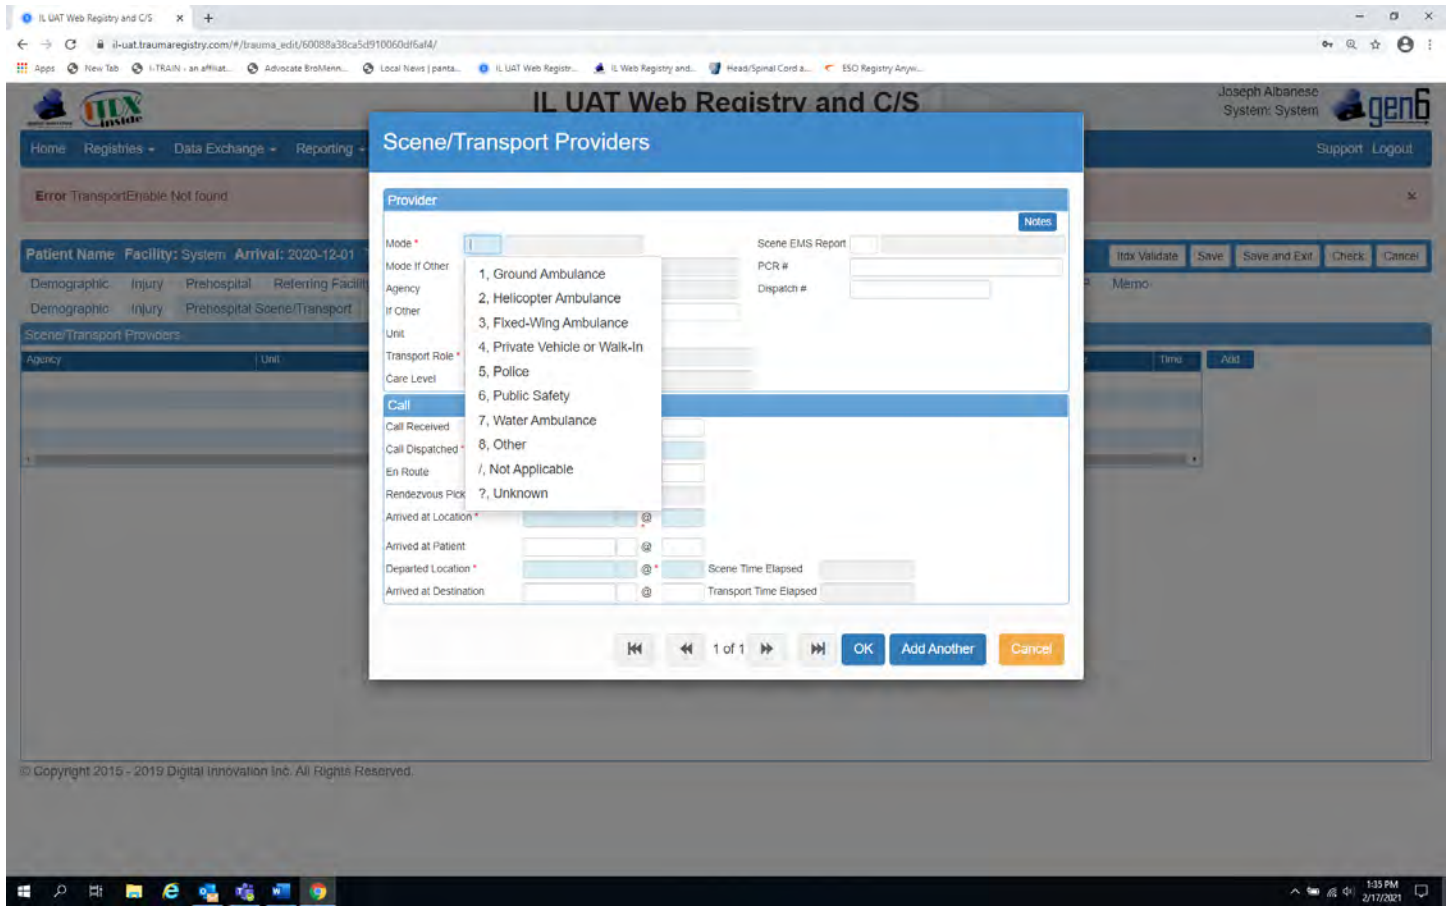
IL UAT Web Registry and C/S ×
il-uat.traumaregistry.com/#/trauma_edit/60088a38ca5d910060df6af4/
Apps New Tab I-TRAIN - an affiliat... Advocate BroMenn... Local News | panta... IL UAT Web Registr... IL Web Registry and... Head/Spinal Cord a... ESO Registry Anyw...

IL UAT Web Registry and C/S
Joseph Albanese
System: System
gen6
Home Registries Data Exchange Reporting
Support Logout
Error TransportEnable Not found
Patient Name Facility: System Arrival: 2020-12-01
Itdx Validate Save Save and Exit Check Cancel
Demographic Injury Prehospital Referring Facili
Demographic Injury Prehospital Scene/Transport
Memo
Scene/Transport Providers
Agency Unit Time Add

Scene/Transport Providers
Provider
Notes
Mode *
Mode If Other
Agency
If Other
Unit
Transport Role *
Care Level
Scene EMS Report
PCR #
Dispatch #
1, Ground Ambulance
2, Helicopter Ambulance
3, Fixed-Wing Ambulance
4, Private Vehicle or Walk-In
5, Police
6, Public Safety
7, Water Ambulance
8, Other
/, Not Applicable
?, Unknown
Call
Call Received
Call Dispatched *
En Route
Rendezvous Pick
Arrived at Location *
Arrived at Patient
Departed Location *
Arrived at Destination
@
Scene Time Elapsed
Transport Time Elapsed
1 of 1
OK Add Another Cancel

© Copyright 2015 - 2019 Digital Innovation Inc. All Rights Reserved.
1:35 PM
2/17/2021